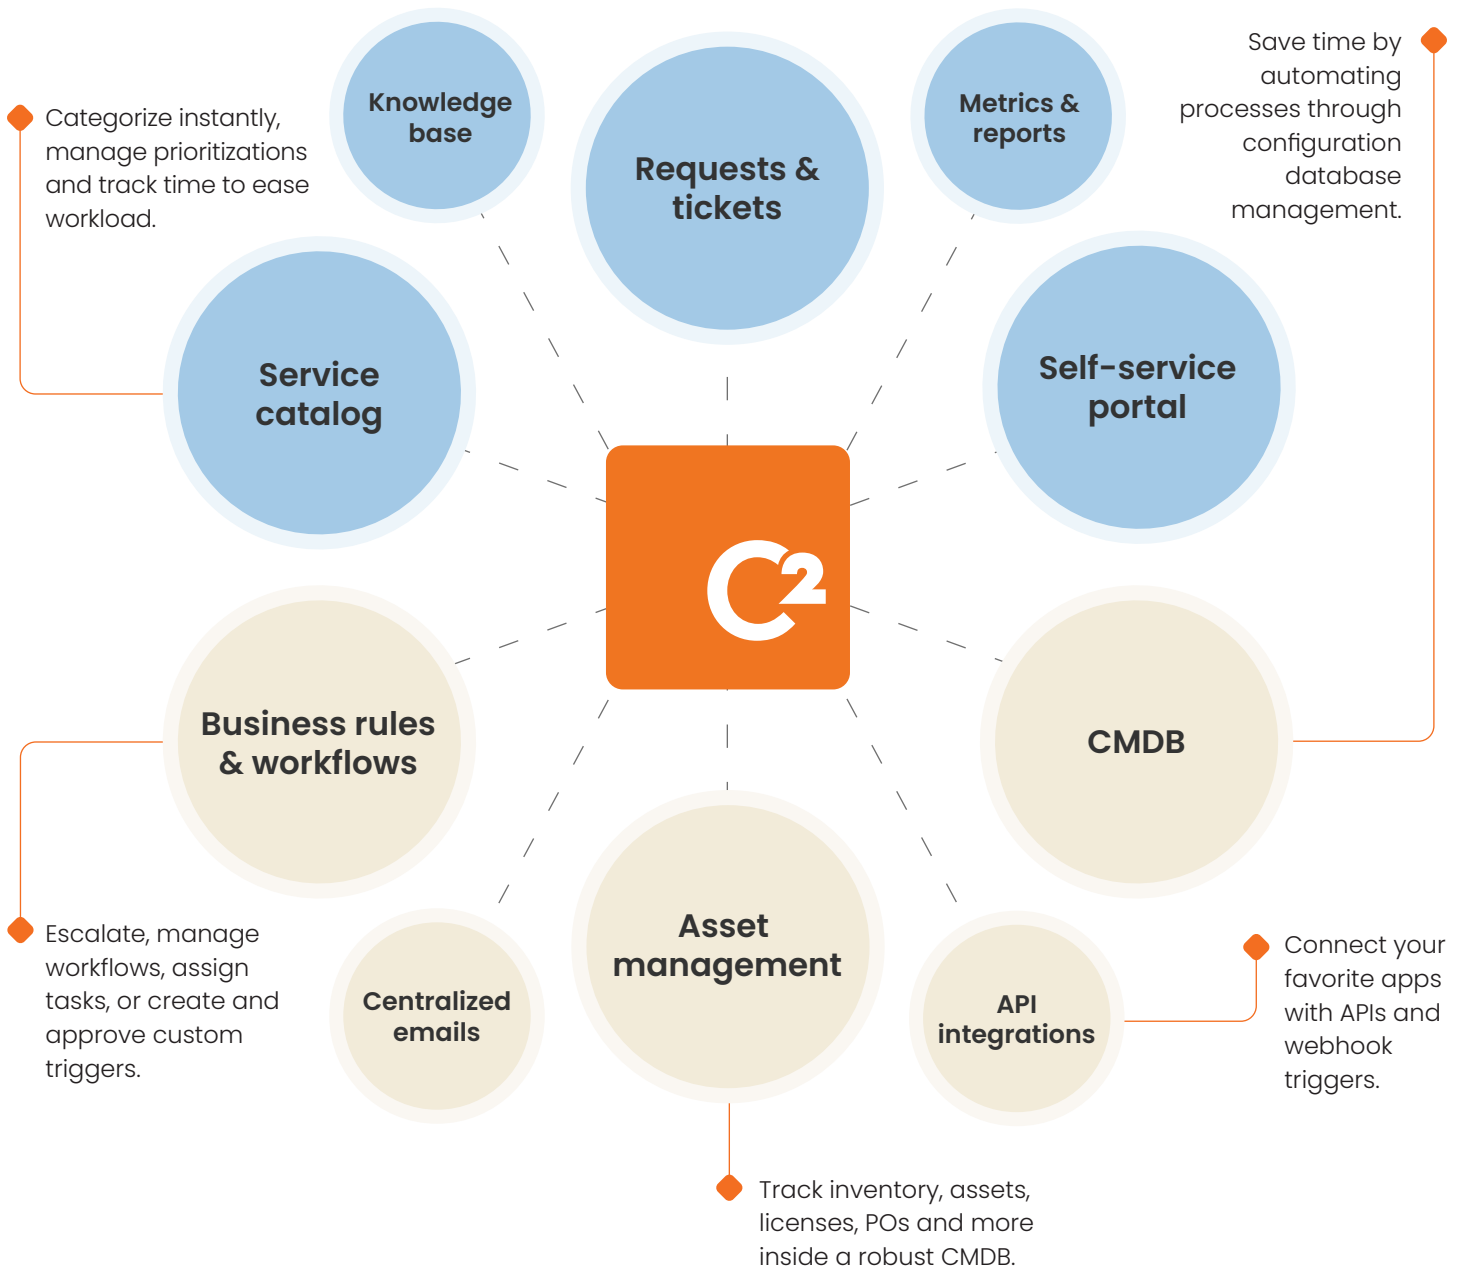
Categorize instantly, manage prioritizations and track time to ease workload.

Knowledge base

Requests & tickets

Metrics & reports

Save time by automating processes through configuration database management.

Service catalog

Self-service portal

$C^2$

Business rules & workflows

CMDB

Escalate, manage workflows, assign tasks, or create and approve custom triggers.

Centralized emails

Asset management

API integrations

Connect your favorite apps with APIs and webhook triggers.

Track inventory, assets, licenses, POs and more inside a robust CMDB.